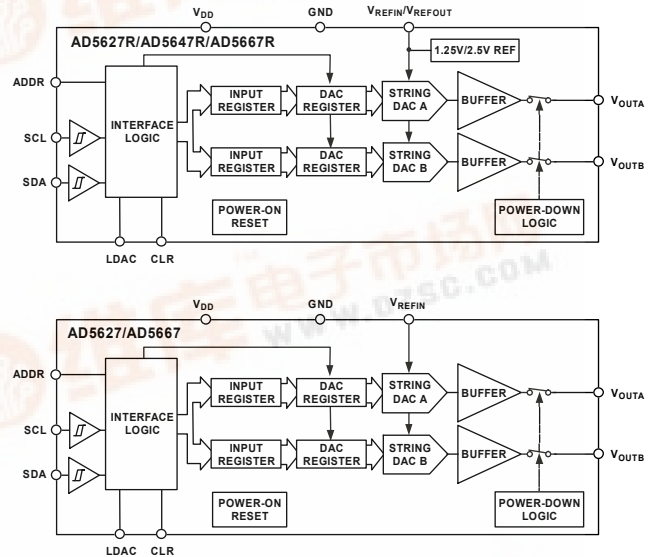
$V_{DD}$ GND $V_{REFIN}/V_{REFOUT}$

AD5627R/AD5647R/AD5667R

1.25V/2.5V REF

ADDR

INTERFACE LOGIC

SCL

SDA

INPUT REGISTER

DAC REGISTER

STRING DAC A

BUFFER

$V_{OUTA}$

INPUT REGISTER

DAC REGISTER

STRING DAC B

BUFFER

$V_{OUTB}$

POWER-ON RESET

POWER-DOWN LOGIC

LDAC CLR

$V_{DD}$ GND $V_{REFIN}$

AD5627/AD5667

ADDR

INTERFACE LOGIC

SCL

SDA

INPUT REGISTER

DAC REGISTER

STRING DAC A

BUFFER

$V_{OUTA}$

INPUT REGISTER

DAC REGISTER

STRING DAC B

BUFFER

$V_{OUTB}$

POWER-ON RESET

POWER-DOWN LOGIC

LDAC CLR

WWW.DZSC.COM